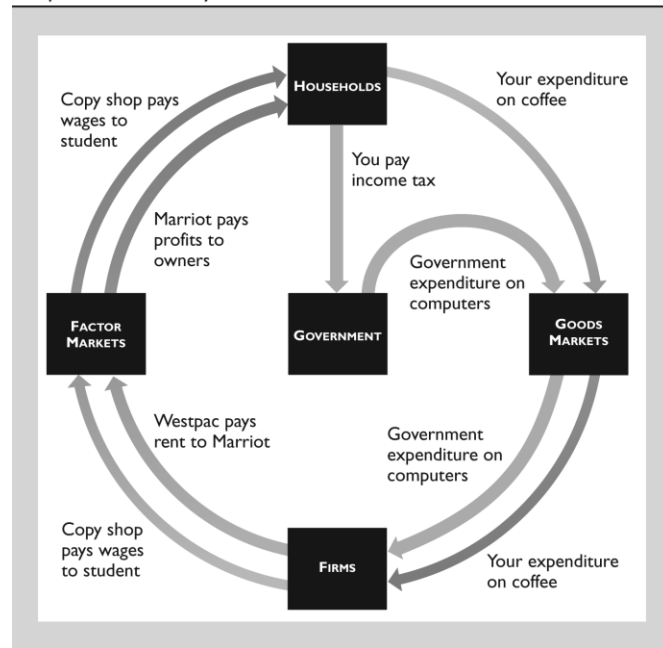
Households

Your expenditure on coffee

Copy shop pays wages to student

You pay income tax

Marriot pays profits to owners

Government expenditure on computers

Factor Markets

Government

Goods Markets

Westpac pays rent to Marriot

Government expenditure on computers

Copy shop pays wages to student

Firms

Your expenditure on coffee